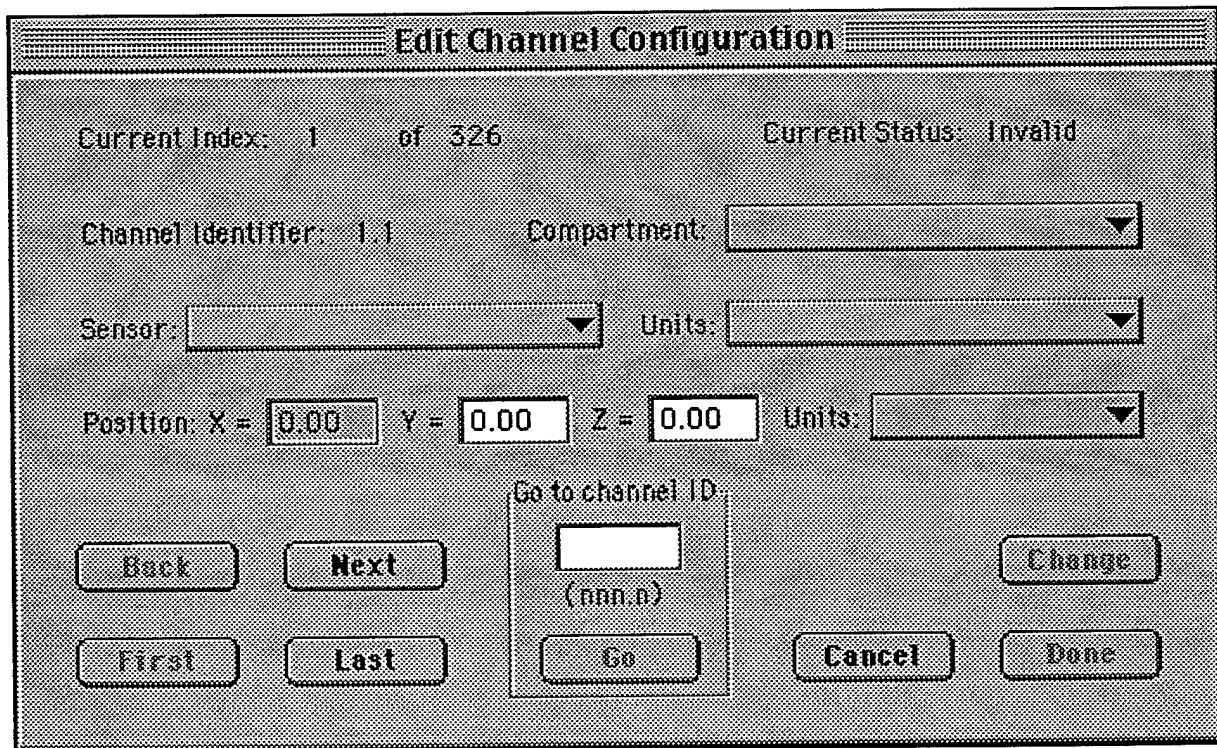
Edit Channel Configuration

Current Index: 1 of 326

Current Status: Invalid

Channel Identifier: 1.1

Compartment:

Sensor:

Units:

Position: X = 0.00 Y = 0.00 Z = 0.00 Units:

Go to channel ID:

(nnn.n)

Back

Next

Change

First

Last

Go

Cancel

Done